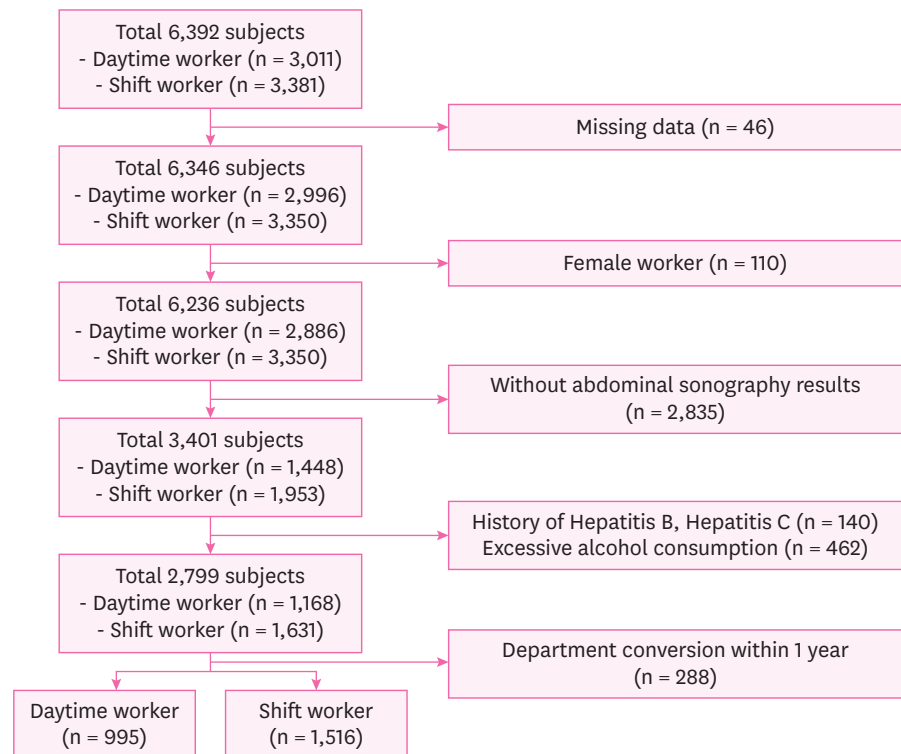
Total 6,392 subjects
- Daytime worker (n = 3,011)
- Shift worker (n = 3,381)

Missing data (n = 46)

Total 6,346 subjects
- Daytime worker (n = 2,996)
- Shift worker (n = 3,350)

Female worker (n = 110)

Total 6,236 subjects
- Daytime worker (n = 2,886)
- Shift worker (n = 3,350)

Without abdominal sonography results (n = 2,835)

Total 3,401 subjects
- Daytime worker (n = 1,448)
- Shift worker (n = 1,953)

History of Hepatitis B, Hepatitis C (n = 140)
Excessive alcohol consumption (n = 462)

Total 2,799 subjects
- Daytime worker (n = 1,168)
- Shift worker (n = 1,631)

Department conversion within 1 year (n = 288)

Daytime worker (n = 995)

Shift worker (n = 1,516)